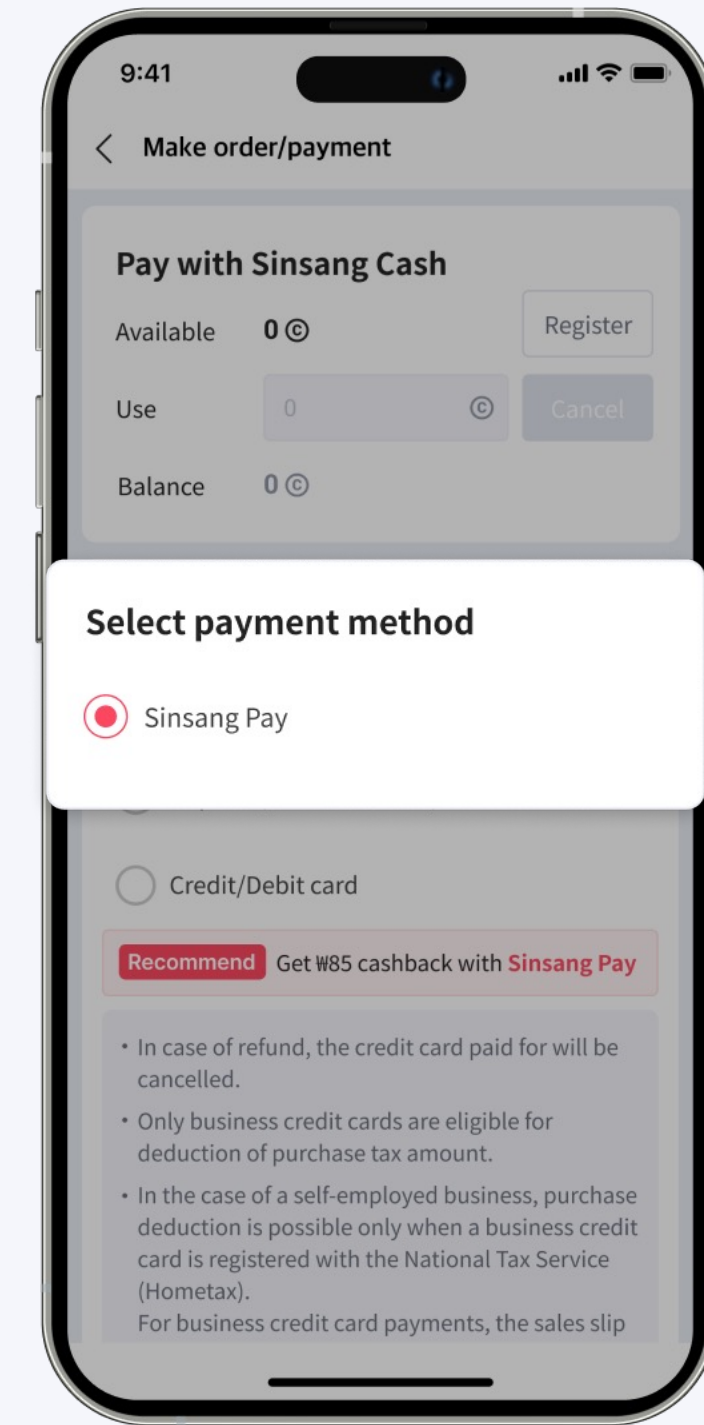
9:41

Make order/payment

Pay with Sinsang Cash

Available 0 ©

Register

Use 0 ©

Cancel

Balance 0 ©

Select payment method

Sinsang Pay

Credit/Debit card

Recommend Get ₩85 cashback with Sinsang Pay

• In case of refund, the credit card paid for will be cancelled.

• Only business credit cards are eligible for deduction of purchase tax amount.

• In the case of a self-employed business, purchase deduction is possible only when a business credit card is registered with the National Tax Service (Hometax).
For business credit card payments, the sales slip